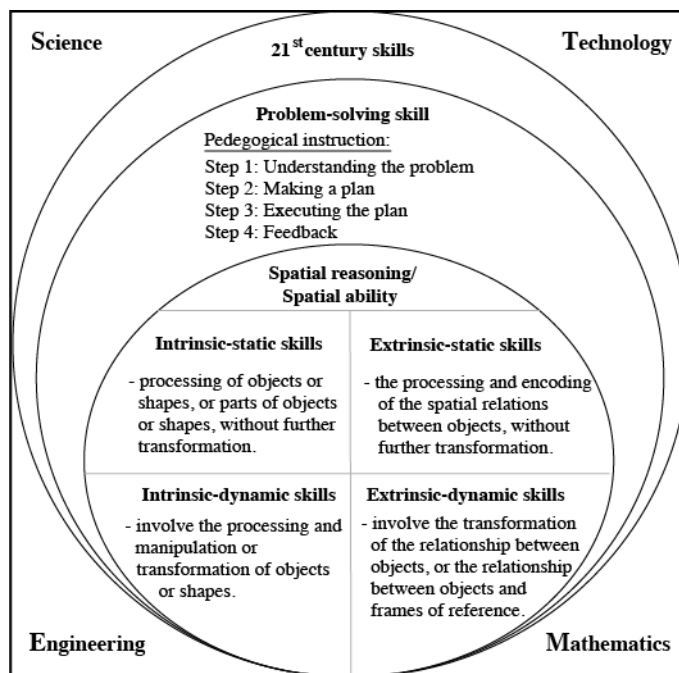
Science

21$^{st}$ century skills

Technology

Problem-solving skill

Pedegogical instruction:

Step 1: Understanding the problem
Step 2: Making a plan
Step 3: Executing the plan
Step 4: Feedback

Spatial reasoning/
Spatial ability

Intrinsic-static skills

- processing of objects or shapes, or parts of objects or shapes, without further transformation.

Extrinsic-static skills

- the processing and encoding of the spatial relations between objects, without further transformation.

Intrinsic-dynamic skills

- involve the processing and manipulation or transformation of objects or shapes.

Extrinsic-dynamic skills

- involve the transformation of the relationship between objects, or the relationship between objects and frames of reference.

Engineering

Mathematics